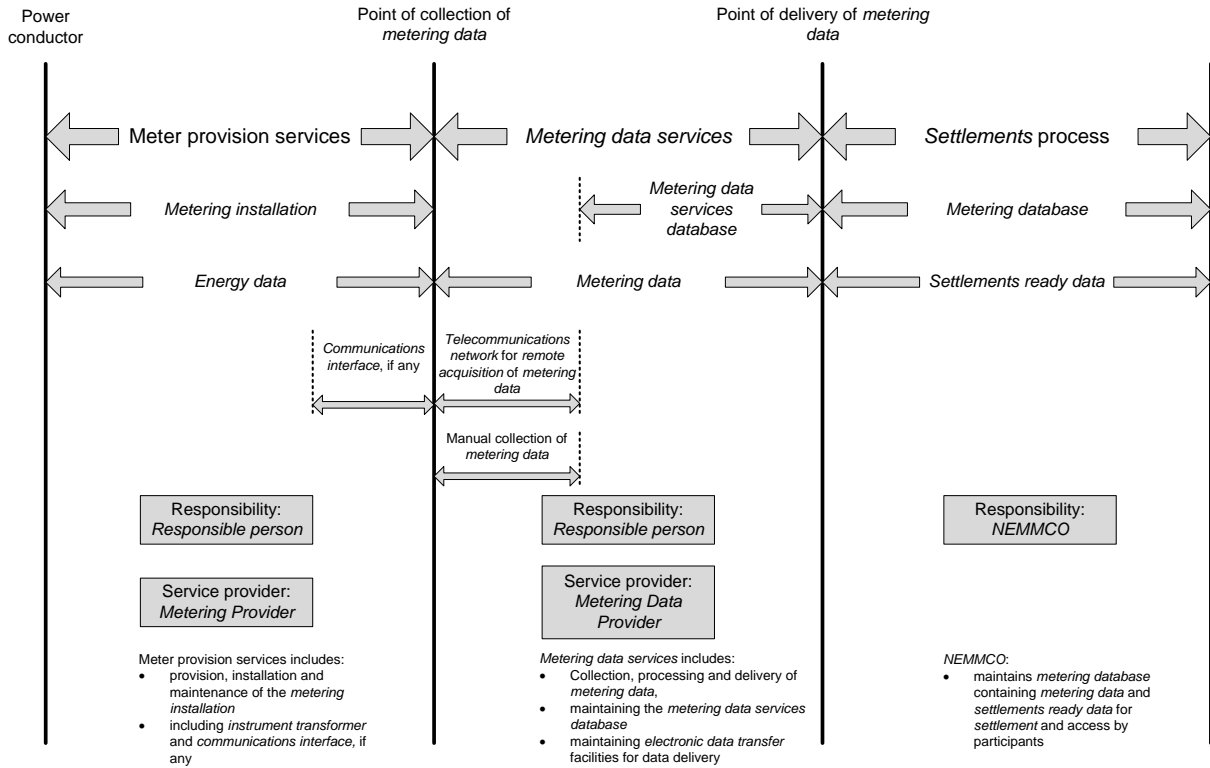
Power conductor

Point of collection of *metering data*

Point of delivery of *metering data*

Meter provision services

*Metering data services*

*Settlements* process

*Metering installation*

*Metering data services database*

*Metering database*

*Energy data*

*Metering data*

*Settlements ready data*

*Communications interface*, if any

*Telecommunications network* for *remote acquisition* of *metering data*

Manual collection of *metering data*

Responsibility: *Responsible person*

Responsibility: *Responsible person*

Responsibility: *NEMMCO*

Service provider: *Metering Provider*

Service provider: *Metering Data Provider*

Meter provision services includes:
- provision, installation and maintenance of the *metering installation*
- including *instrument transformer* and *communications interface*, if any

*Metering data services* includes:
- Collection, processing and delivery of *metering data*,
- maintaining the *metering data services database*
- maintaining *electronic data transfer* facilities for data delivery

*NEMMCO*:
- maintains *metering database* containing *metering data* and *settlements ready data* for *settlement* and access by participants